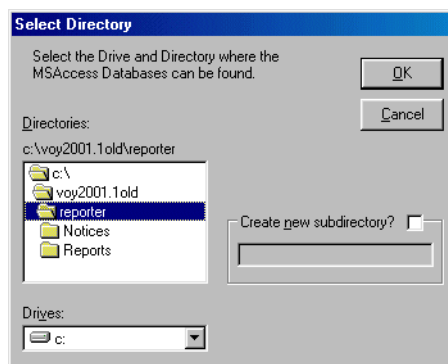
Select Directory

Select the Drive and Directory where the MSAccess Databases can be found.

OK

Cancel

Directories:

c:\voy2001.1old\reporter

c:\
voy2001.1old
reporter
Notices
Reports

Create new subdirectory?

Drives:

c: